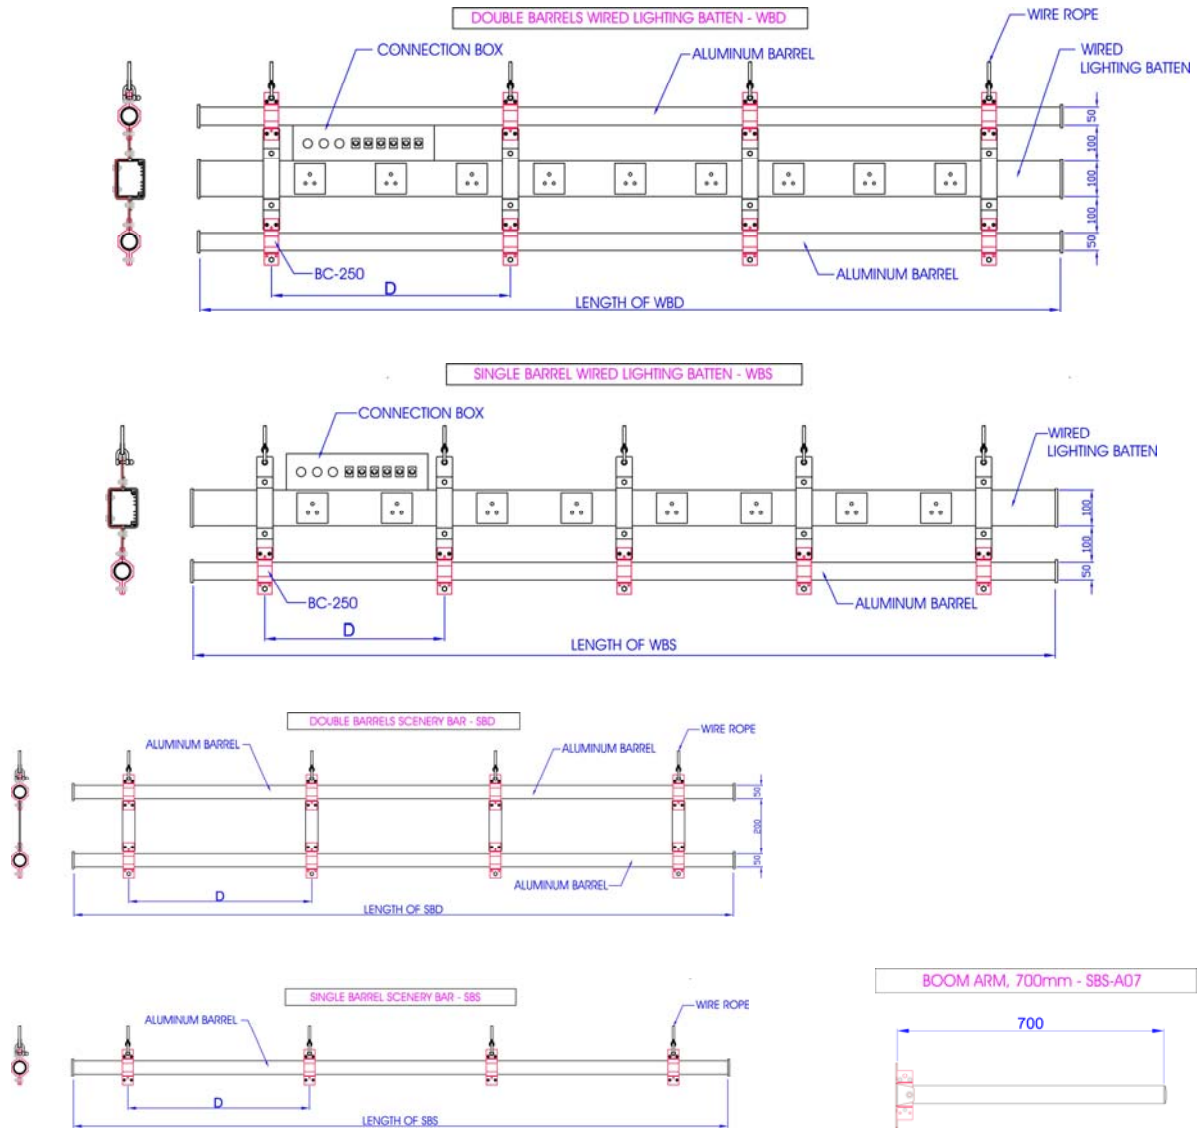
DOUBLE BARRELS WIRED LIGHTING BATTEN - WBD

CONNECTION BOX
ALUMINUM BARREL
WIRE ROPE
WIRED LIGHTING BATTEN
50
100
100
100
50
BC-250
D
ALUMINUM BARREL
LENGTH OF WBD

SINGLE BARREL WIRED LIGHTING BATTEN - WBS

CONNECTION BOX
WIRED LIGHTING BATTEN
100
100
50
BC-250
D
ALUMINUM BARREL
LENGTH OF WBS

DOUBLE BARRELS SCENERY BAR - SBD

ALUMINUM BARREL
ALUMINUM BARREL
WIRE ROPE
50
200
50
D
ALUMINUM BARREL
LENGTH OF SBD

SINGLE BARREL SCENERY BAR - SBS

ALUMINUM BARREL
WIRE ROPE
D
LENGTH OF SBS

BOOM ARM, 700mm - SBS-A07

700